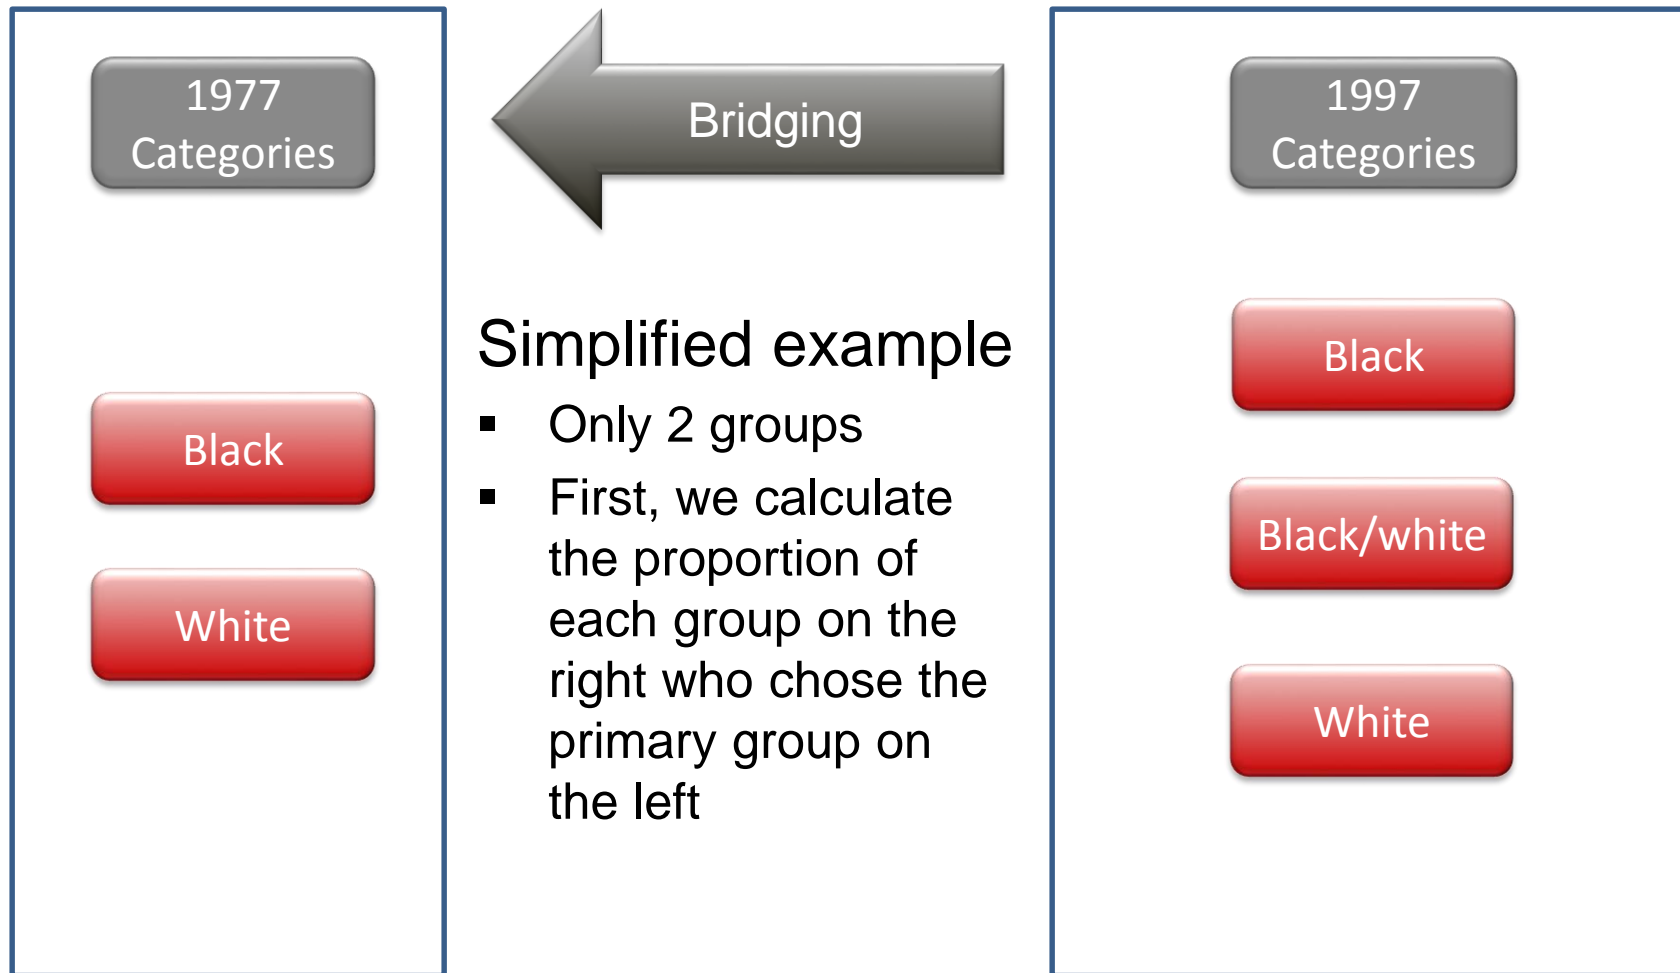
1977 Categories

Black

White

Bridging

Simplified example

- Only 2 groups
- First, we calculate the proportion of each group on the right who chose the primary group on the left

1997 Categories

Black

Black/white

White